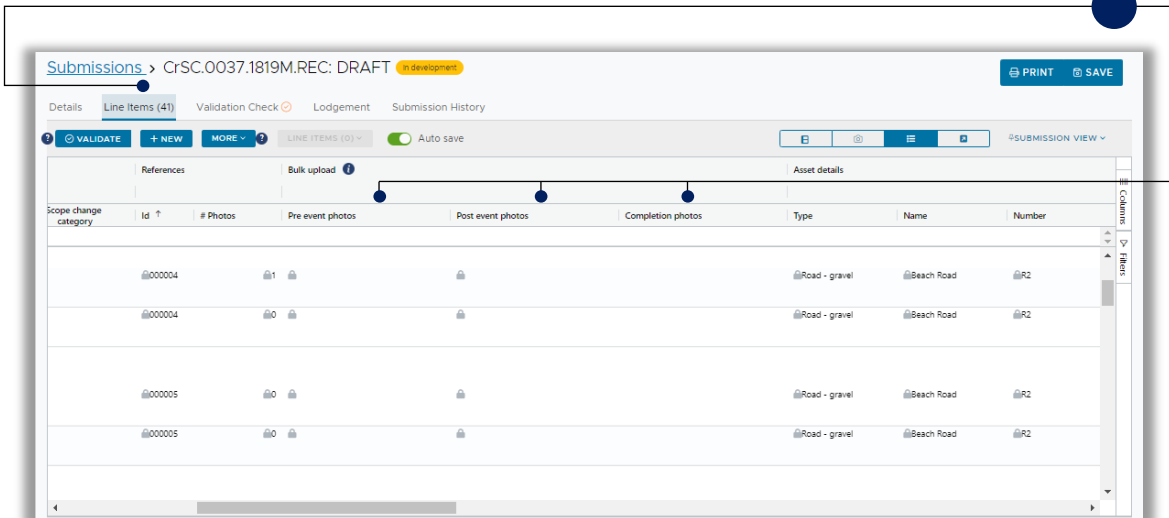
Submissions > CrSC.0037.1819M.REC: DRAFT In development

PRINT SAVE

Details Line Items (41) Validation Check Lodgement Submission History

VALIDATE + NEW MORE LINE ITEMS (0) Auto save

SUBMISSION VIEW

References Bulk upload Asset details

| Scope change category | Id ↑ | # Photos | Pre event photos | Post event photos | Completion photos | Type | Name | Number |
|---|---|---|---|---|---|---|---|---|
| | 000004 | 1 | | | | Road - gravel | Beach Road | R2 |
| | 000004 | 0 | | | | Road - gravel | Beach Road | R2 |
| | 000005 | 0 | | | | Road - gravel | Beach Road | R2 |
| | 000005 | 0 | | | | Road - gravel | Beach Road | R2 |

Columns Filters